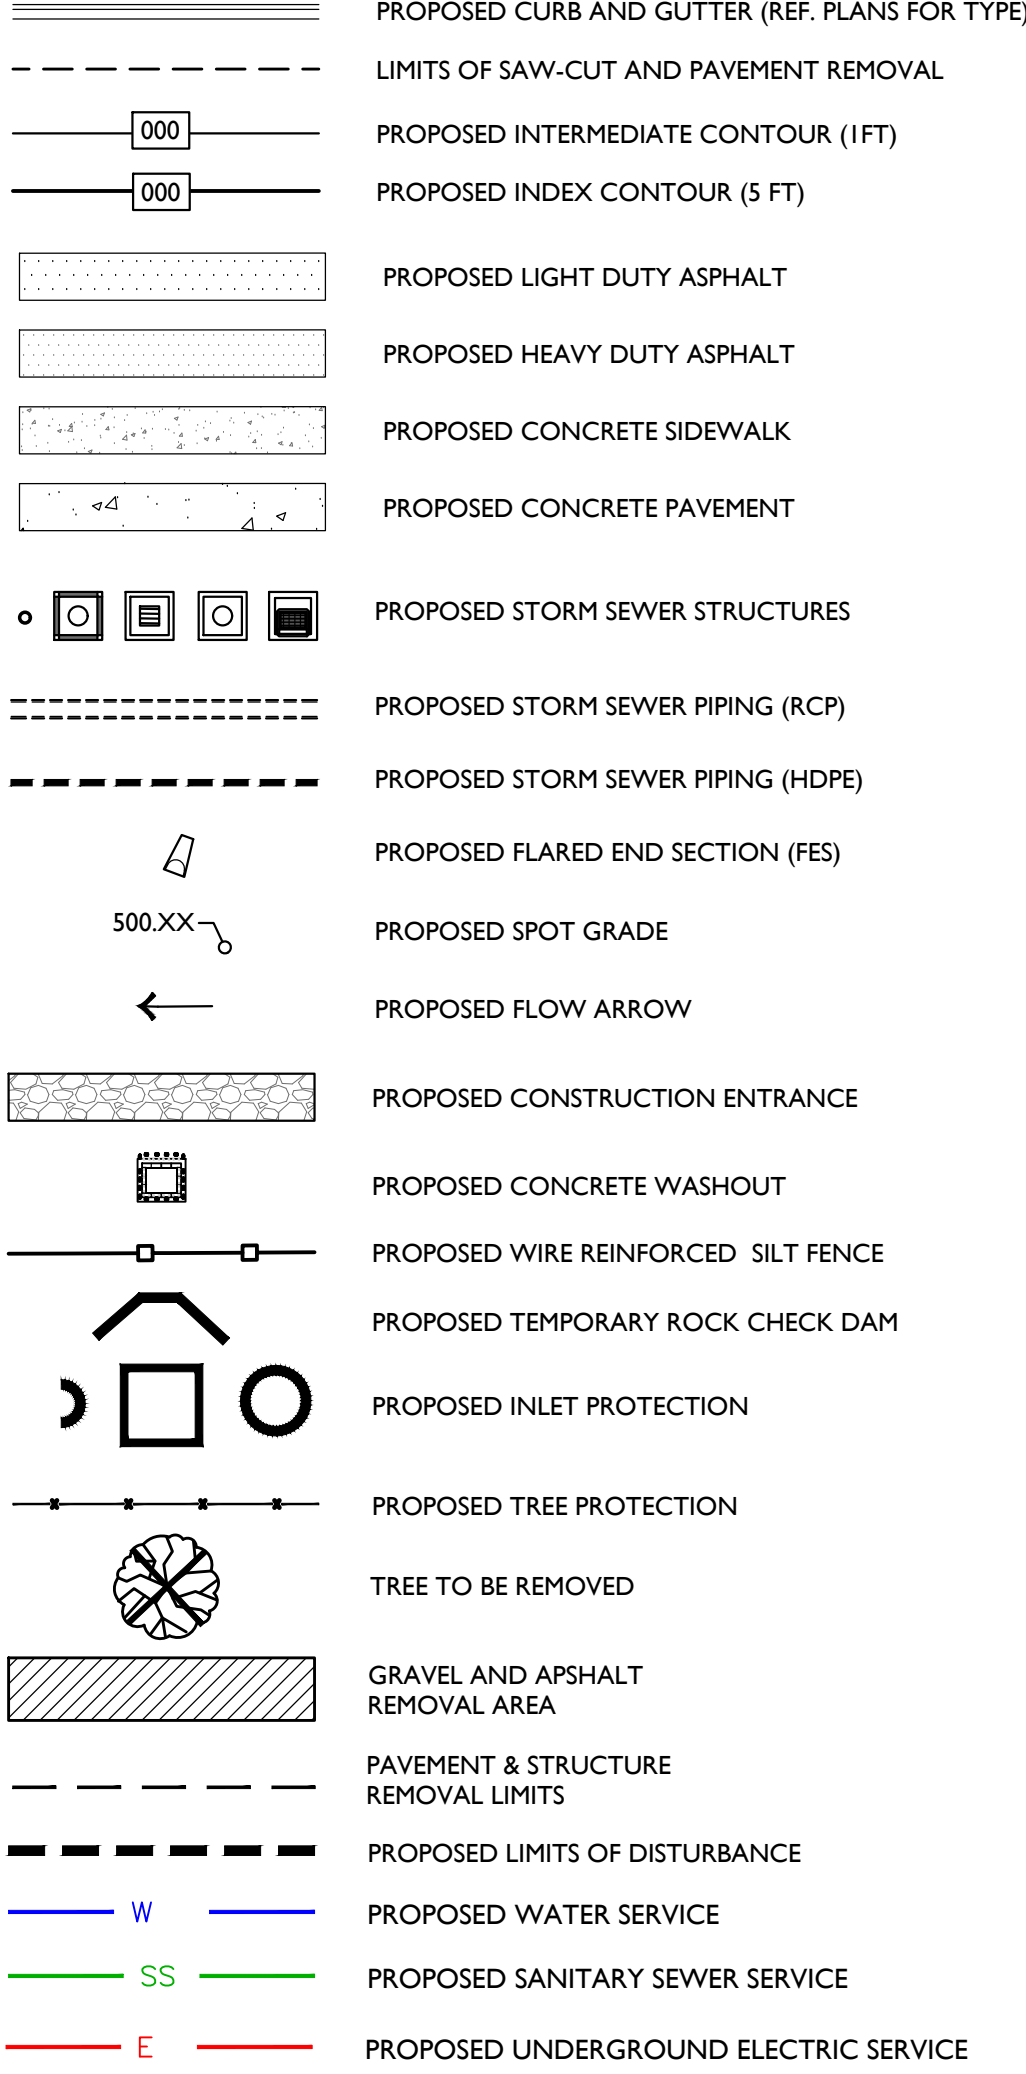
PROPOSED CURB AND GUTTER (REF. PLANS FOR TYPE)

LIMITS OF SAW-CUT AND PAVEMENT REMOVAL

000 PROPOSED INTERMEDIATE CONTOUR (1FT)

000 PROPOSED INDEX CONTOUR (5 FT)

PROPOSED LIGHT DUTY ASPHALT

PROPOSED HEAVY DUTY ASPHALT

PROPOSED CONCRETE SIDEWALK

PROPOSED CONCRETE PAVEMENT

PROPOSED STORM SEWER STRUCTURES

PROPOSED STORM SEWER PIPING (RCP)

PROPOSED STORM SEWER PIPING (HDPE)

PROPOSED FLARED END SECTION (FES)

500.XX PROPOSED SPOT GRADE

PROPOSED FLOW ARROW

PROPOSED CONSTRUCTION ENTRANCE

PROPOSED CONCRETE WASHOUT

PROPOSED WIRE REINFORCED SILT FENCE

PROPOSED TEMPORARY ROCK CHECK DAM

PROPOSED INLET PROTECTION

PROPOSED TREE PROTECTION

TREE TO BE REMOVED

GRAVEL AND APSHALT REMOVAL AREA

PAVEMENT & STRUCTURE REMOVAL LIMITS

PROPOSED LIMITS OF DISTURBANCE

W PROPOSED WATER SERVICE

SS PROPOSED SANITARY SEWER SERVICE

E PROPOSED UNDERGROUND ELECTRIC SERVICE